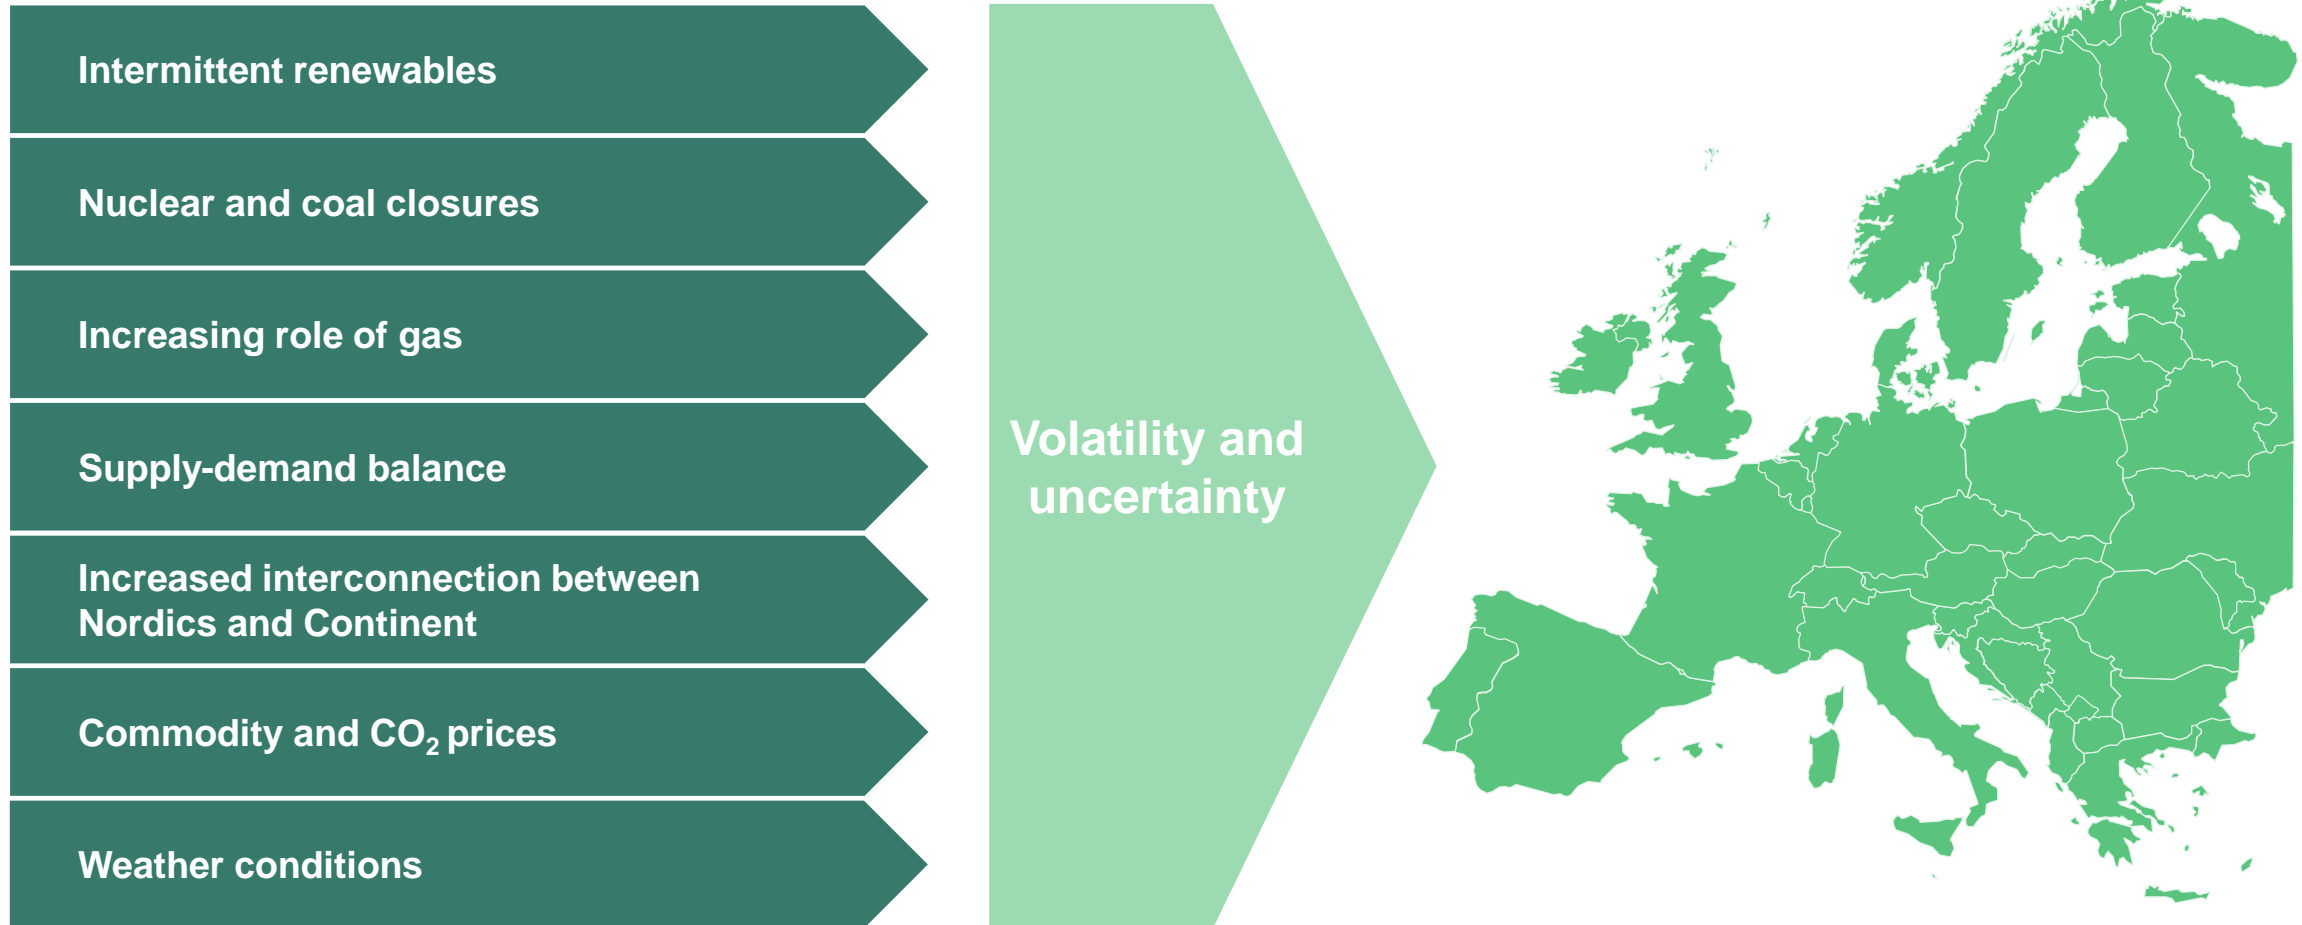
Intermittent renewables

Nuclear and coal closures

Increasing role of gas

Supply-demand balance

Increased interconnection between Nordics and Continent

Commodity and $CO_2$ prices

Weather conditions

Volatility and uncertainty